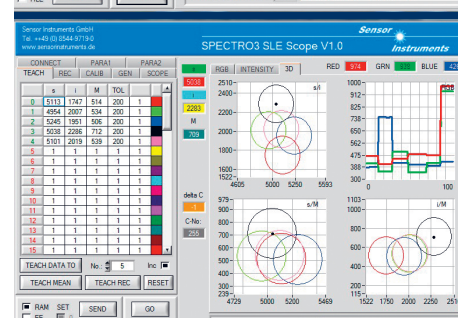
Sensor Instruments GmbH
Tel.: +49 (0) 8544-9719-0
www.sensorinstruments.de

SPECTRO3 SLE Scope V1.0

Sensor Instruments

CONNECT PARA1 PARA2
TEACH REC CALIB GEN SCOPE

|  | s | i | M | TOL |  |
|---|---|---|---|---|---|
| 0 | 5113 | 1747 | 514 | 200 | 1 |
| 1 | 4954 | 2007 | 534 | 200 | 1 |
| 2 | 5245 | 1951 | 506 | 200 | 1 |
| 3 | 5038 | 2286 | 712 | 200 | 1 |
| 4 | 5101 | 2019 | 539 | 200 | 1 |
| 5 | 1 | 1 | 1 | 1 | 1 |
| 6 | 1 | 1 | 1 | 1 | 1 |
| 7 | 1 | 1 | 1 | 1 | 1 |
| 8 | 1 | 1 | 1 | 1 | 1 |
| 9 | 1 | 1 | 1 | 1 | 1 |
| 10 | 1 | 1 | 1 | 1 | 1 |
| 11 | 1 | 1 | 1 | 1 | 1 |
| 12 | 1 | 1 | 1 | 1 | 1 |
| 13 | 1 | 1 | 1 | 1 | 1 |
| 14 | 1 | 1 | 1 | 1 | 1 |
| 15 | 1 | 1 | 1 | 1 | 1 |

TEACH DATA TO No.: 5 Inc
TEACH MEAN TEACH REC RESET
RAM SET SEND GO
EE

s
5038
i
2283
M
709
delta C
1
C-No:
255

RGB INTENSITY 3D
RED 974 GRN 616 BLUE 42

2510 2400 2200 2000 1800 1600 1522
4605 5000 5250 5593
s/i

1000 912 825 738 650 562 475 388 300
0 100

979 800 600 400 200 0
4729 5000 5250 5469
s/M

1103 800 600 400 200 0
1522 1750 2000 2250 2510
i/M